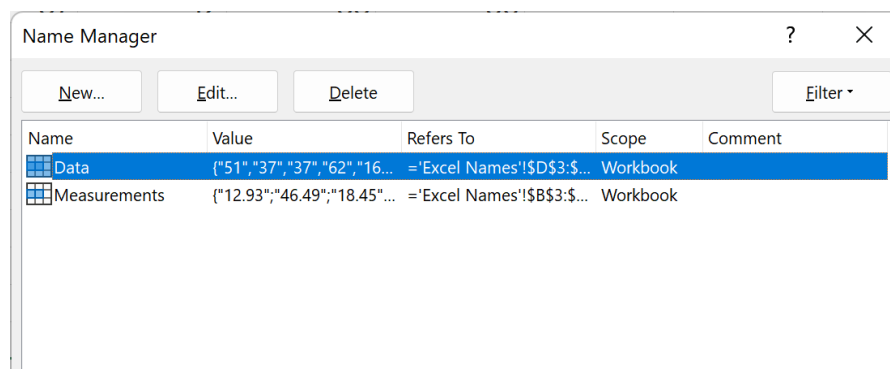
Name Manager

?

New...

Edit...

Delete

Filter

| Name | Value | Refers To | Scope | Comment |
|---|---|---|---|---|
| Data | {"51","37","37","62","16... | ='Excel Names'!$D$3:$... | Workbook | |
| Measurements | {"12.93";"46.49";"18.45"... | ='Excel Names'!$B$3:$... | Workbook | |